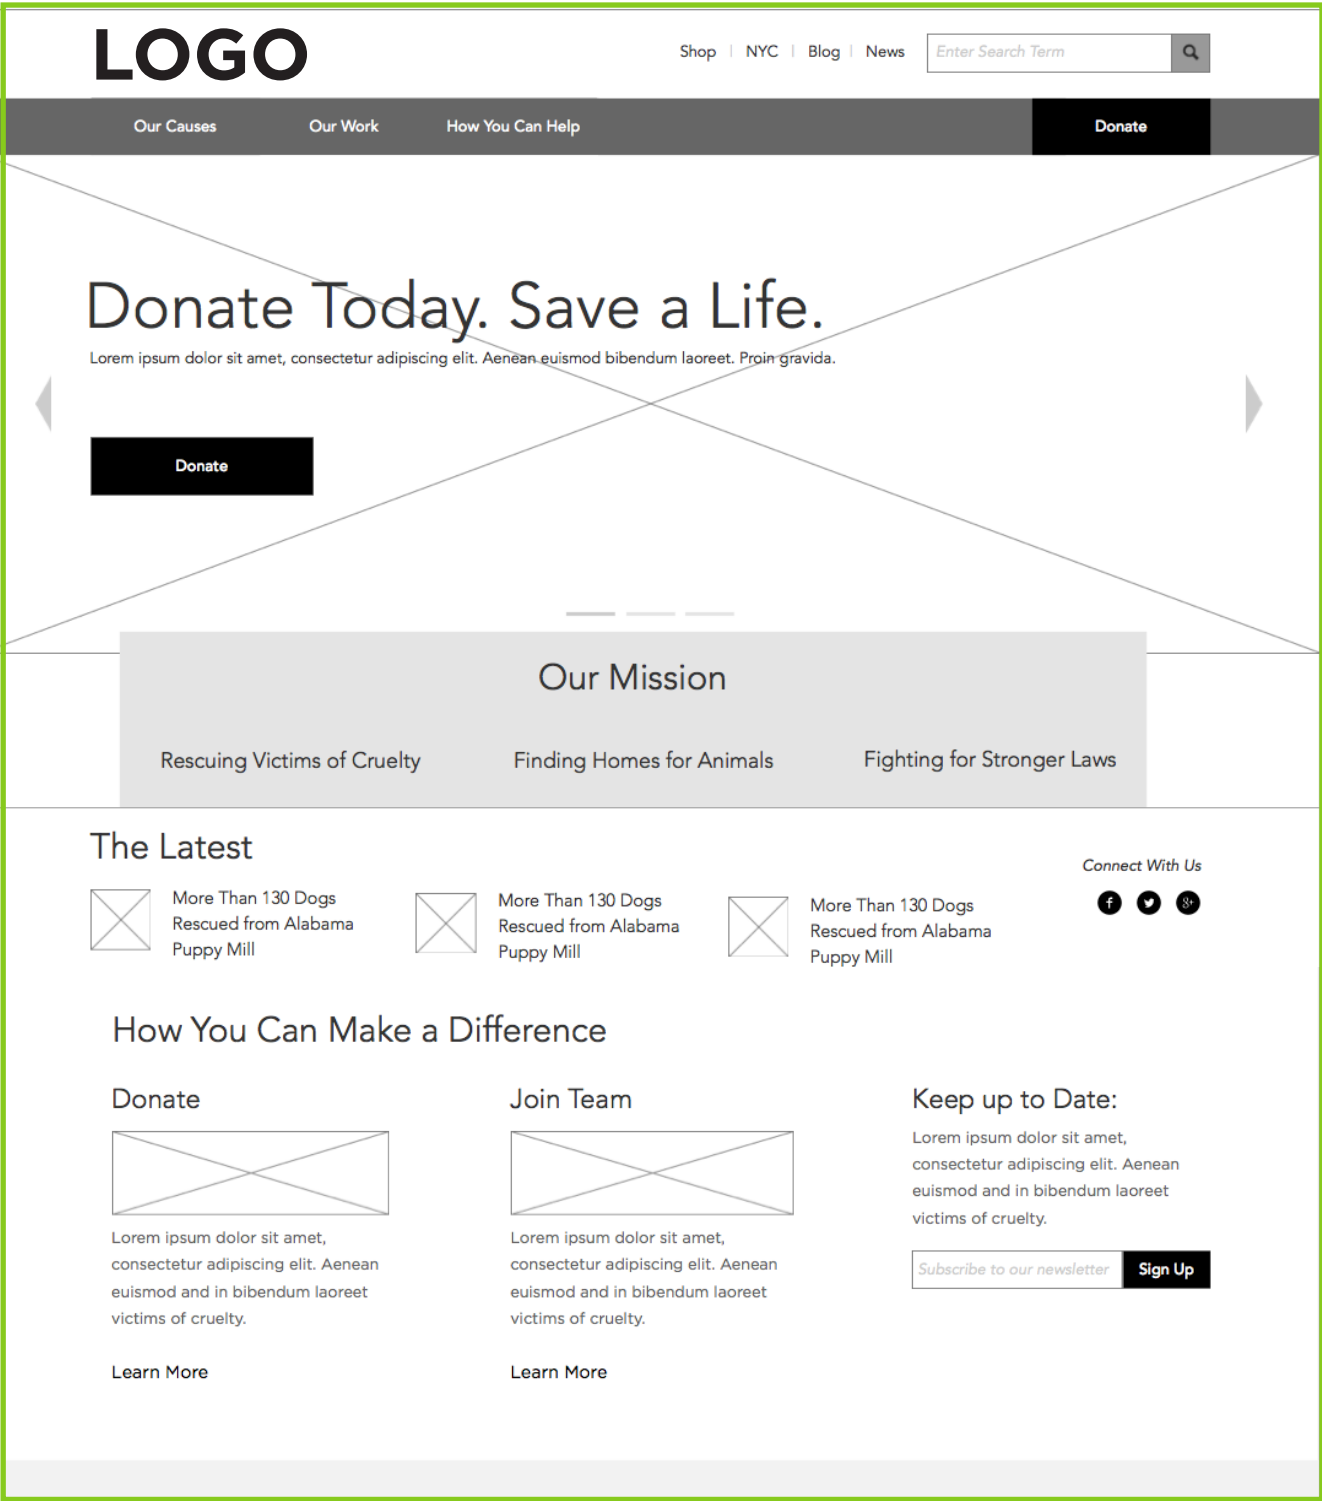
LOGO

Shop | NYC | Blog | News

Enter Search Term

Our Causes Our Work How You Can Help Donate

Donate Today. Save a Life.

Lorem ipsum dolor sit amet, consectetur adipiscing elit. Aenean euismod bibendum laoreet. Proin gravida.

Donate

Our Mission

Rescuing Victims of Cruelty

Finding Homes for Animals

Fighting for Stronger Laws

The Latest

More Than 130 Dogs Rescued from Alabama Puppy Mill

More Than 130 Dogs Rescued from Alabama Puppy Mill

More Than 130 Dogs Rescued from Alabama Puppy Mill

Connect With Us

How You Can Make a Difference

Donate

Lorem ipsum dolor sit amet, consectetur adipiscing elit. Aenean euismod and in bibendum laoreet victims of cruelty.

Learn More

Join Team

Lorem ipsum dolor sit amet, consectetur adipiscing elit. Aenean euismod and in bibendum laoreet victims of cruelty.

Learn More

Keep up to Date:

Lorem ipsum dolor sit amet, consectetur adipiscing elit. Aenean euismod and in bibendum laoreet victims of cruelty.

Subscribe to our newsletter

Sign Up